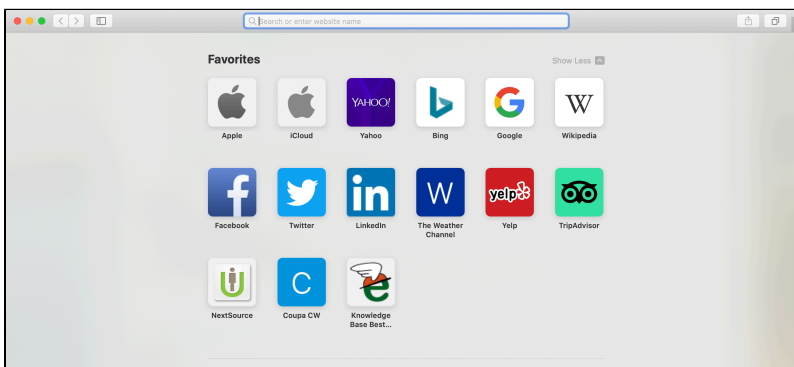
Search or enter website name

Favorites

Show Less

YAHOO!

Apple

iCloud

Yahoo

Bing

Google

W

Wikipedia

Facebook

Twitter

in

LinkedIn

W

The Weather Channel

yelp

Yelp

TripAdvisor

NextSource

C

Coupa CW

Knowledge Base Best...